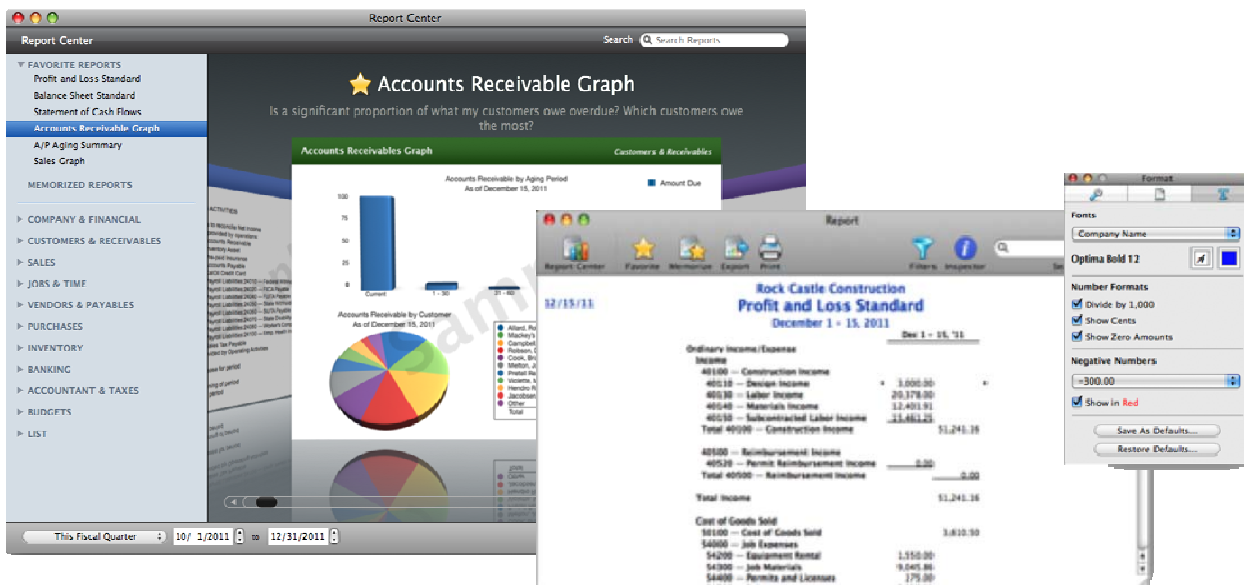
Report Center

Report Center

Search

Search Reports

FAVORITE REPORTS
Profit and Loss Standard
Balance Sheet Standard
Statement of Cash Flows
Accounts Receivable Graph
A/P Aging Summary
Sales Graph

MEMORIZED REPORTS

COMPANY & FINANCIAL
CUSTOMERS & RECEIVABLES
SALES
JOBS & TIME
VENDORS & PAYABLES
PURCHASES
INVENTORY
BANKING
ACCOUNTANT & TAXES
BUDGETS
LIST

Accounts Receivable Graph

Is a significant proportion of what my customers owe overdue? Which customers owe the most?

Accounts Receivables Graph

Customers & Receivables

Accounts Receivable by Aging Period
As of December 15, 2011

Amount Due

100
75
50
25
0

Current
1 - 30
31 - 60

Accounts Receivable by Customer
As of December 15, 2011

Allard, R
Mackey's
Campbell
Robson, C
Cook, Bri
Melton, J
Pretell Re
Violette, M
Hendro R
Jacobsen
Other
Total

This Fiscal Quarter
10/ 1/2011
to
12/31/2011

Report

Report Center
Favorite
Memorize
Export
Print
Filters
Inspector

12/15/11

Rock Castle Construction
Profit and Loss Standard
December 1 - 15, 2011

Dec 1 - 15, '11

Ordinary Income/Expense
Income
40100 · Construction Income
40110 · Design Income
3,000.00
40130 · Labor Income
20,378.00
40140 · Materials Income
12,401.91
40150 · Subcontracted Labor Income
15,461.25
Total 40100 · Construction Income
51,241.16

40500 · Reimbursement Income
40520 · Permit Reimbursement Income
0.00
Total 40500 · Reimbursement Income
0.00

Total Income
51,241.16

Cost of Goods Sold
50100 · Cost of Goods Sold
3,610.50
54000 · Job Expenses
54200 · Equipment Rental
1,550.00
54300 · Job Materials
9,045.86
54400 · Permits and Licenses
175.00

Format

Fonts:
Company Name
Optima Bold 12

Number Formats
Divide by 1,000
Show Cents
Show Zero Amounts

Negative Numbers
-300.00
Show in Red

Save As Defaults...
Restore Defaults...